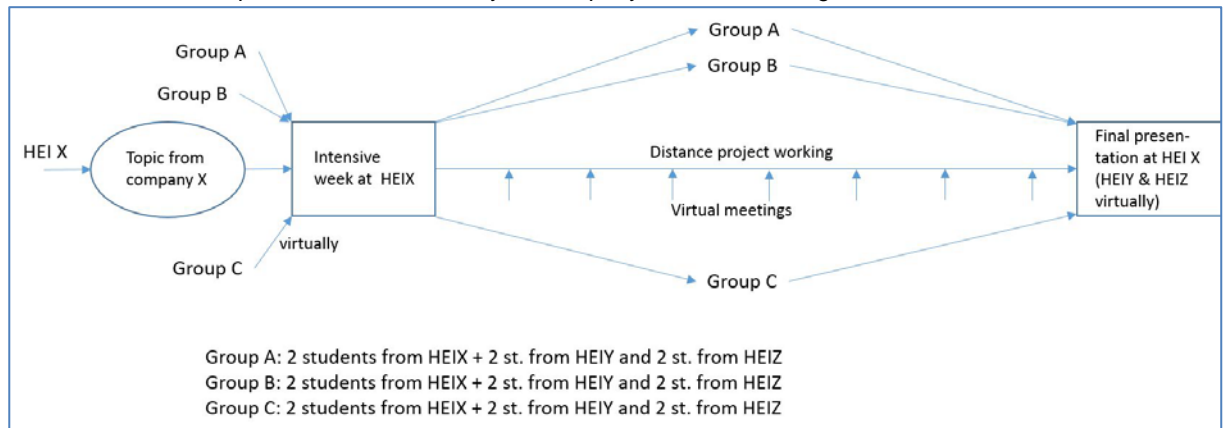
Group A

Group B

HEI X

Topic from company X

Intensive week at HEIX

virtually

Group C

Group A

Group B

Distance project working

Virtual meetings

Group C

Final presentation at HEI X (HEIY & HEIZ virtually)

Group A: 2 students from HEIX + 2 st. from HEIY and 2 st. from HEIZ
Group B: 2 students from HEIX + 2 st. from HEIY and 2 st. from HEIZ
Group C: 2 students from HEIX + 2 st. from HEIY and 2 st. from HEIZ